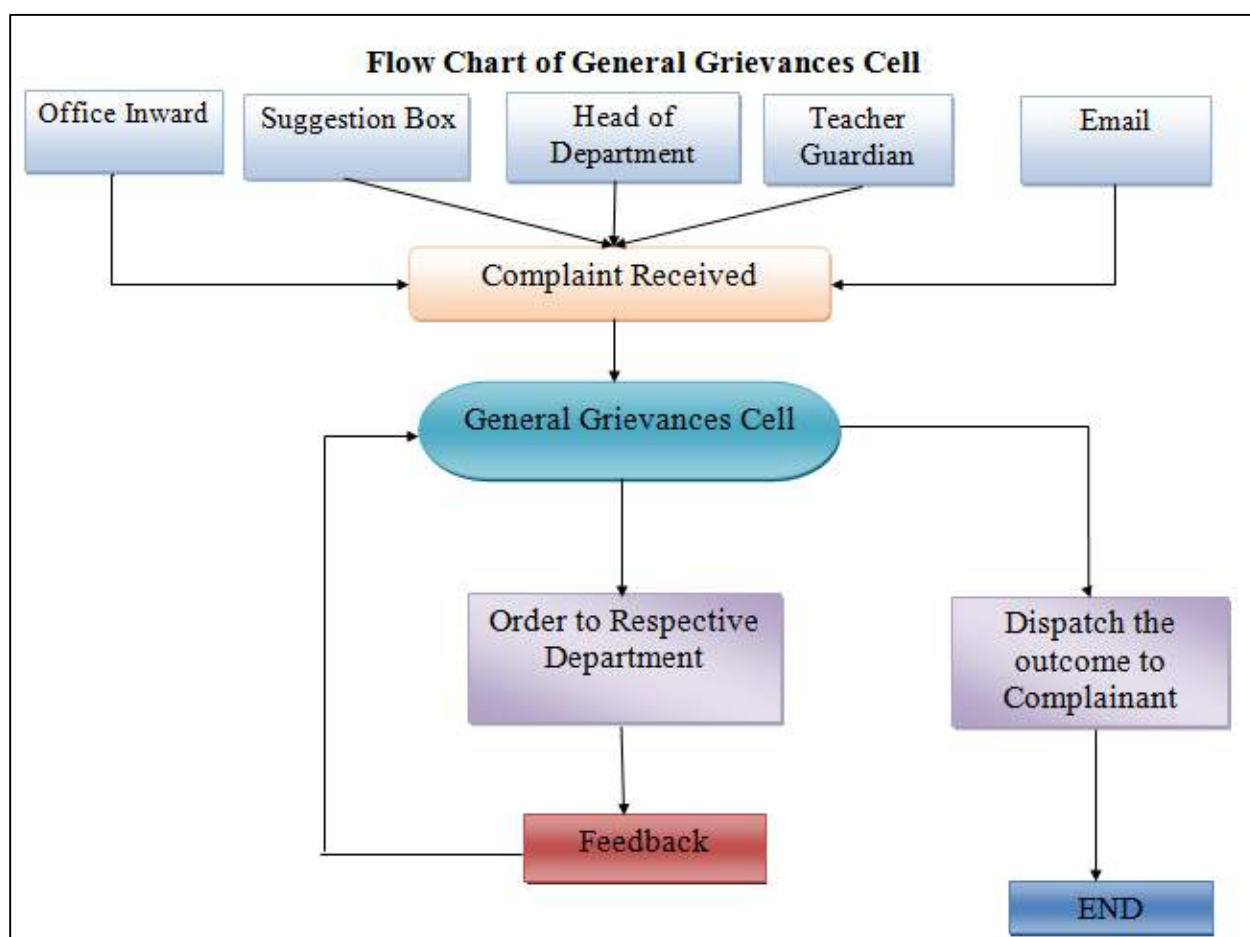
Flow Chart of General Grievances Cell

Office Inward

Suggestion Box

Head of Department

Teacher Guardian

Email

Complaint Received

General Grievances Cell

Order to Respective Department

Dispatch the outcome to Complainant

Feedback

END